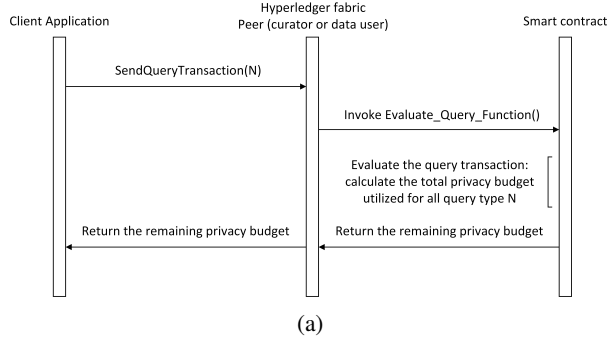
Client Application

Hyperledger fabric
Peer (curator or data user)

Smart contract

SendQueryTransaction(N)

Invoke Evaluate_Query_Function()

Evaluate the query transaction: calculate the total privacy budget utilized for all query type N

Return the remaining privacy budget

Return the remaining privacy budget

(a)